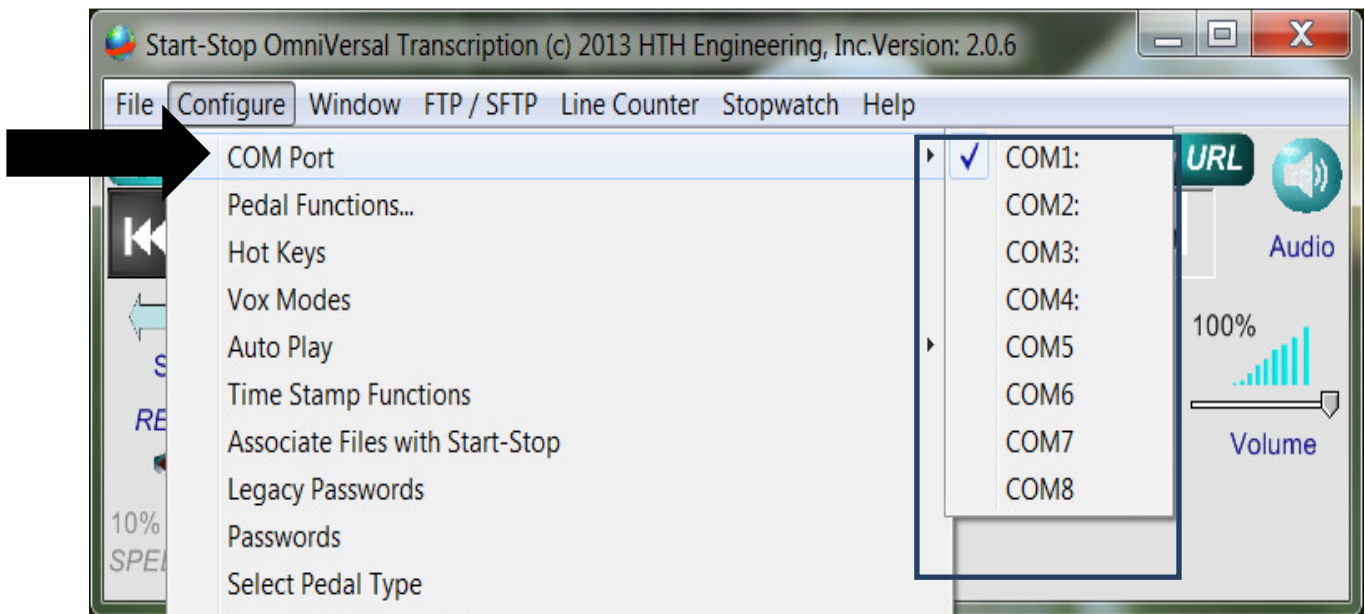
Start-Stop OmniVersal Transcription (c) 2013 HTH Engineering, Inc.Version: 2.0.6

File Configure Window FTP / SFTP Line Counter Stopwatch Help

COM Port
Pedal Functions...
Hot Keys
Vox Modes
Auto Play
Time Stamp Functions
Associate Files with Start-Stop
Legacy Passwords
Passwords
Select Pedal Type

COM1:
COM2:
COM3:
COM4:
COM5
COM6
COM7
COM8

URL
Audio
100%
Volume
S
RE
10%
SPE